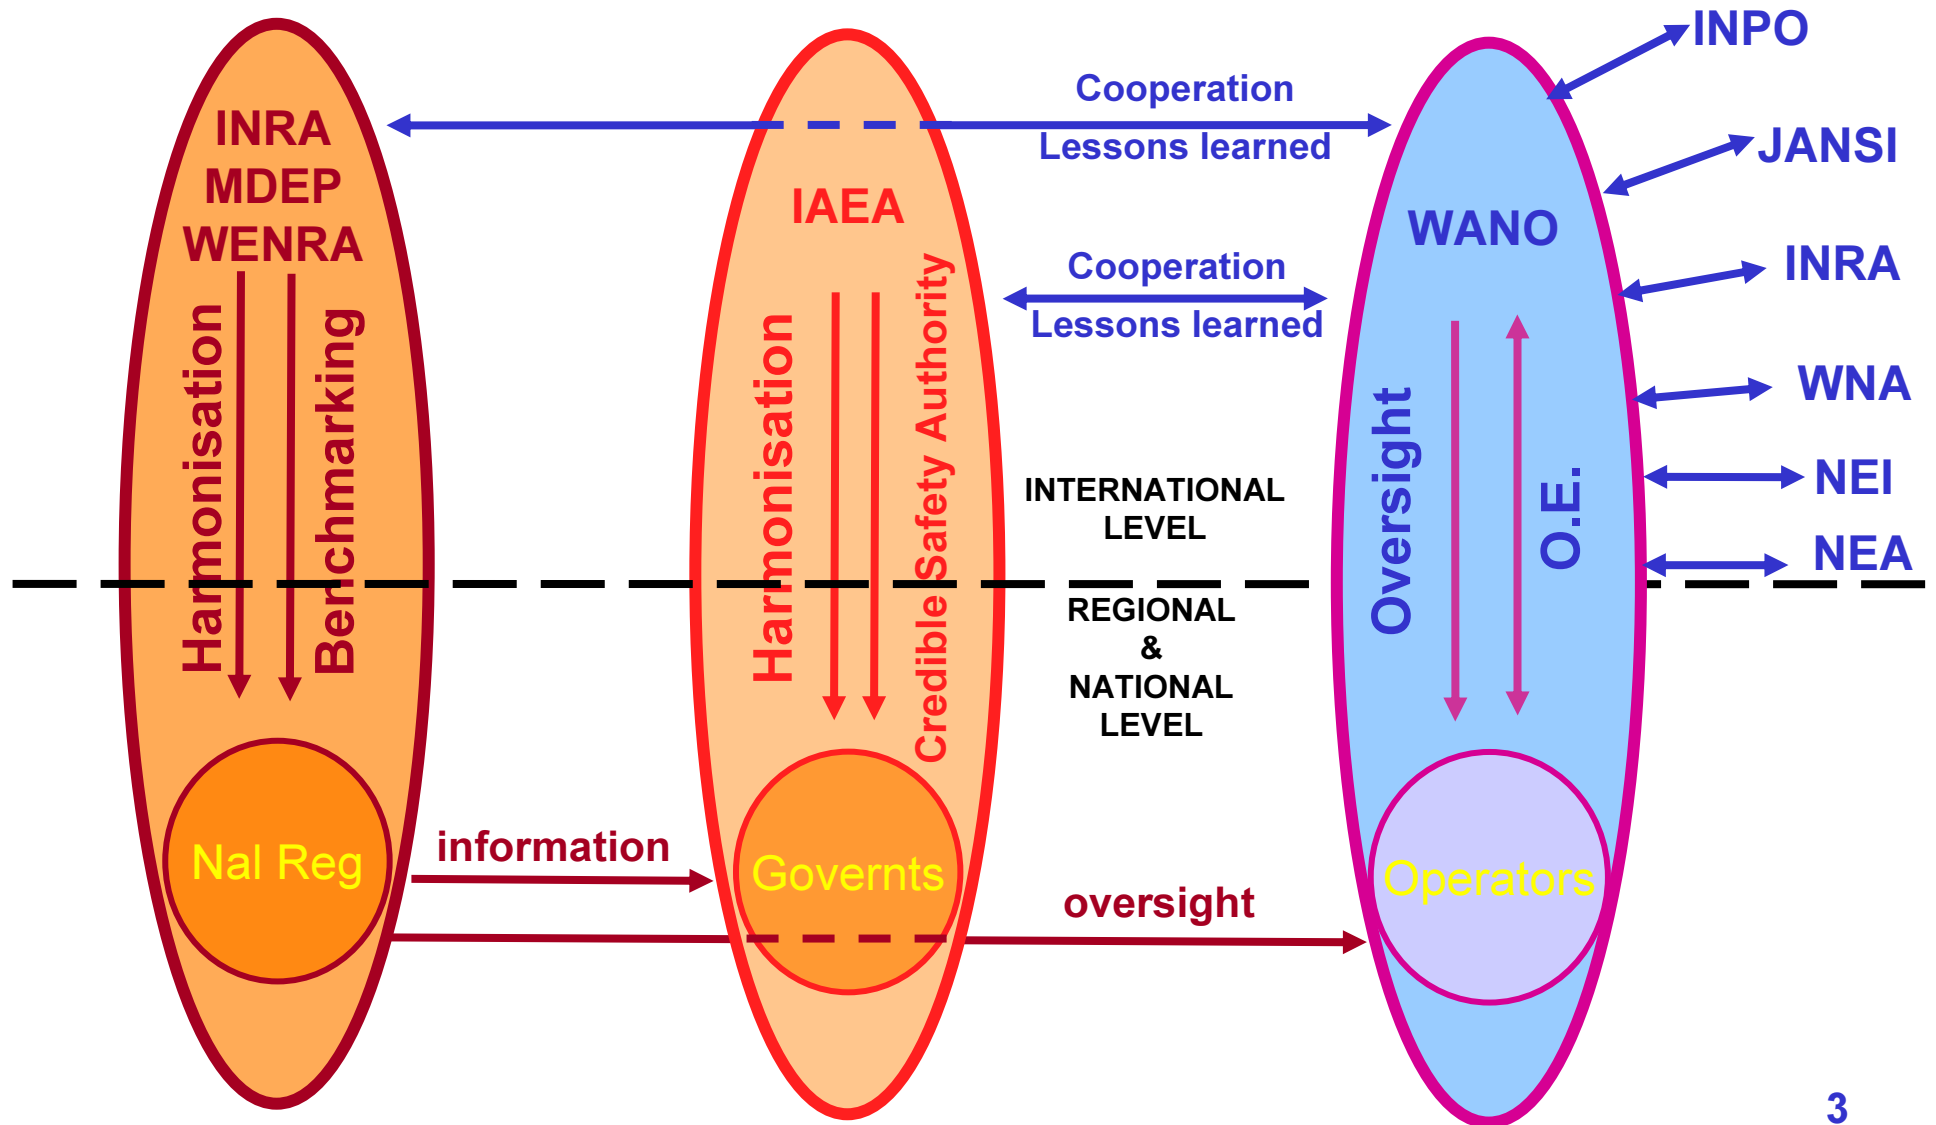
INRA
MDEP
WENRA

Harmonisation
Benchmarking

Nal Reg

Cooperation
Lessons learned

IAEA

Harmonisation
Credible Safety Authority

Governts

Cooperation
Lessons learned

INTERNATIONAL LEVEL

REGIONAL & NATIONAL LEVEL

information

oversight

WANO

Oversight
O.E.

Operators

INPO
JANSI
INRA
WNA
NEI
NEA

3